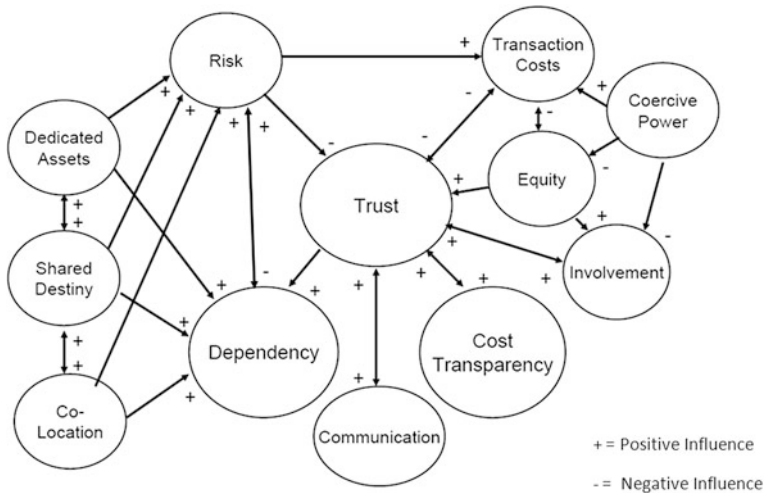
Risk

Transaction Costs

Coercive Power

Dedicated Assets

Equity

Trust

Shared Destiny

Involvement

Dependency

Cost Transparency

Co-Location

Communication

+
+
+
+
+
+
+
+
+
+
+
+
+
+
+
+
+
+
+
-
-
-
-
-
-
-

+ = Positive Influence

- = Negative Influence